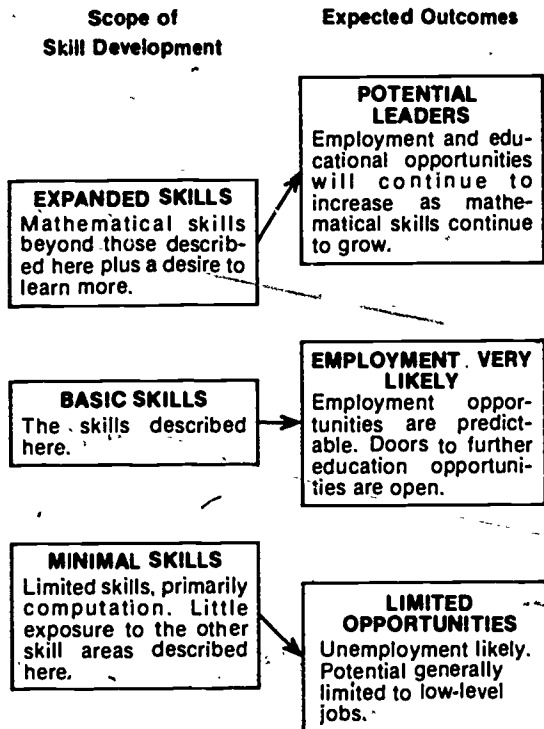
Scope of Skill Development

Expected Outcomes

EXPANDED SKILLS
Mathematical skills beyond those described here plus a desire to learn more.

POTENTIAL LEADERS
Employment and educational opportunities will continue to increase as mathematical skills continue to grow.

BASIC SKILLS
The skills described here.

EMPLOYMENT VERY LIKELY
Employment opportunities are predictable. Doors to further education opportunities are open.

MINIMAL SKILLS
Limited skills, primarily computation. Little exposure to the other skill areas described here.

LIMITED OPPORTUNITIES
Unemployment likely. Potential generally limited to low-level jobs.